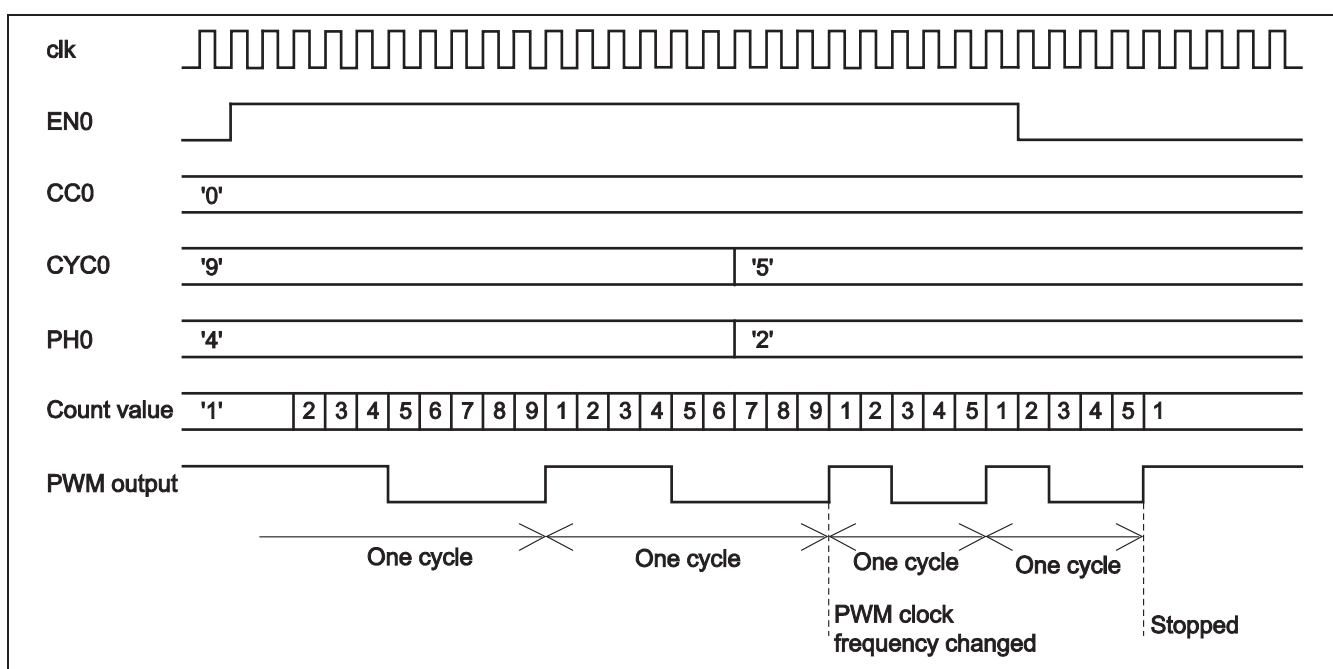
clk

EN0

CC0 '0'

CYC0 '9' '5'

PH0 '4' '2'

Count value '1' 2 3 4 5 6 7 8 9 1 2 3 4 5 6 7 8 9 1 2 3 4 5 1 2 3 4 5 1

PWM output

One cycle One cycle One cycle One cycle

PWM clock frequency changed

Stopped